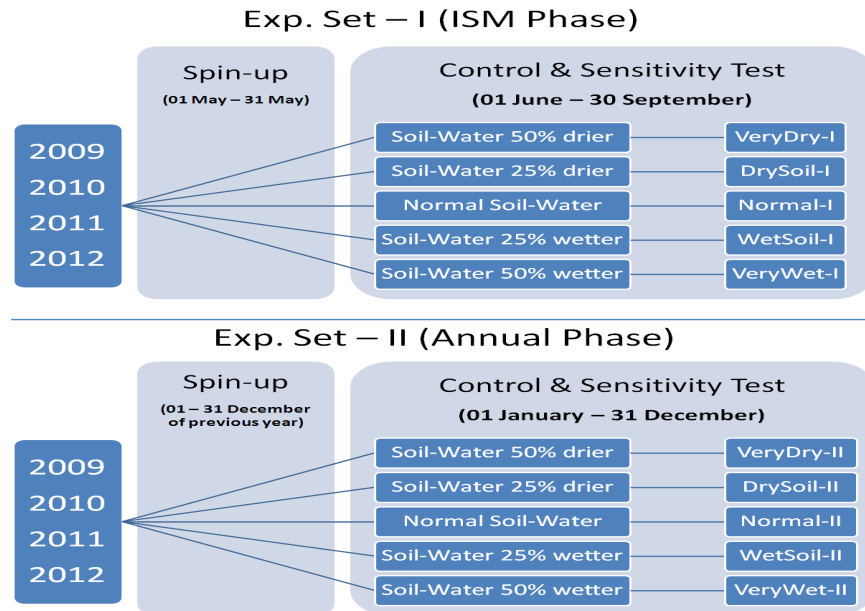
Exp. Set – I (ISM Phase)

Spin-up
(01 May – 31 May)

Control & Sensitivity Test
(01 June – 30 September)

2009
2010
2011
2012

Soil-Water 50% drier — VeryDry-I
Soil-Water 25% drier — DrySoil-I
Normal Soil-Water — Normal-I
Soil-Water 25% wetter — WetSoil-I
Soil-Water 50% wetter — VeryWet-I

Exp. Set – II (Annual Phase)

Spin-up
(01 – 31 December of previous year)

Control & Sensitivity Test
(01 January – 31 December)

2009
2010
2011
2012

Soil-Water 50% drier — VeryDry-II
Soil-Water 25% drier — DrySoil-II
Normal Soil-Water — Normal-II
Soil-Water 25% wetter — WetSoil-II
Soil-Water 50% wetter — VeryWet-II